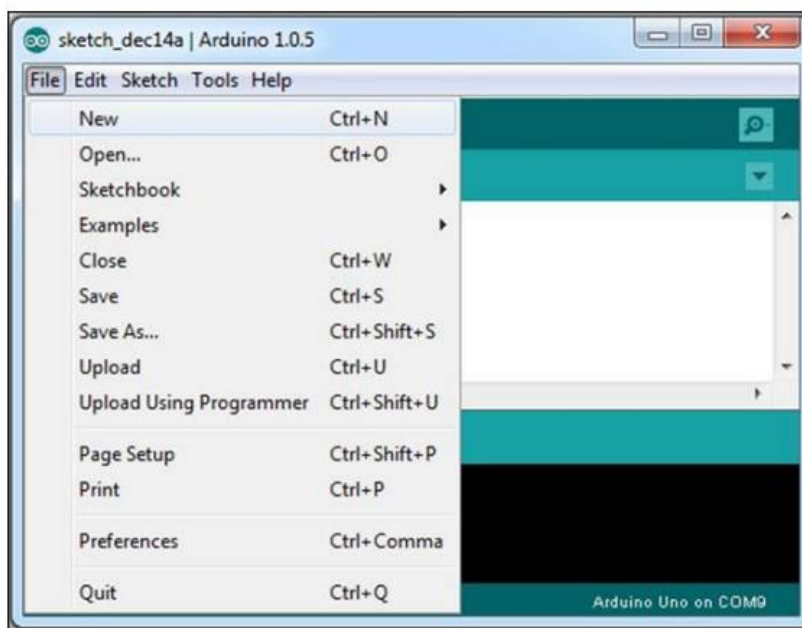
sketch_dec14a | Arduino 1.0.5

File Edit Sketch Tools Help

| | |
|---|---|
| New | Ctrl+N |
| Open... | Ctrl+O |
| Sketchbook | |
| Examples | |
| Close | Ctrl+W |
| Save | Ctrl+S |
| Save As... | Ctrl+Shift+S |
| Upload | Ctrl+U |
| Upload Using Programmer | Ctrl+Shift+U |
| Page Setup | Ctrl+Shift+P |
| Print | Ctrl+P |
| Preferences | Ctrl+Comma |
| Quit | Ctrl+Q |

Arduino Uno on COM9